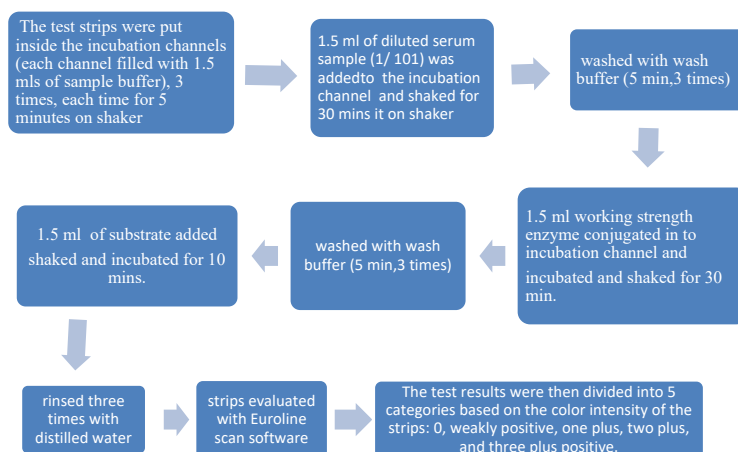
The test strips were put inside the incubation channels (each channel filled with 1.5 mls of sample buffer), 3 times, each time for 5 minutes on shaker

1.5 ml of diluted serum sample (1/ 101) was addedto the incubation channel and shaked for 30 mins it on shaker

washed with wash buffer (5 min,3 times)

1.5 ml working strength enzyme conjugated in to incubation channel and incubated and shaked for 30 min.

washed with wash buffer (5 min,3 times)

1.5 ml of substrate added shaked and incubated for 10 mins.

rinsed three times with distilled water

strips evaluated with Euroline scan software

The test results were then divided into 5 categories based on the color intensity of the strips: 0, weakly positive, one plus, two plus, and three plus positive.